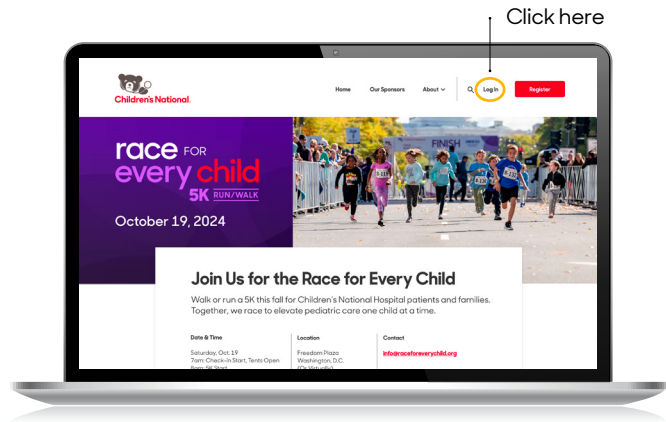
Click here

Children's National.

Home Our Sponsors About Log In Register

race FOR every child 5K RUN/WALK

October 19, 2024

FINISH

Join Us for the Race for Every Child

Walk or run a 5K this fall for Children's National Hospital patients and families. Together, we race to elevate pediatric care one child at a time.

Date & Time

Saturday, Oct. 19
7am: Check-In Start, Tents Open
8am: 5K Start

Location

Freedom Plaza
Washington, D.C.
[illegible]

Contact

info@raceforeverychild.org